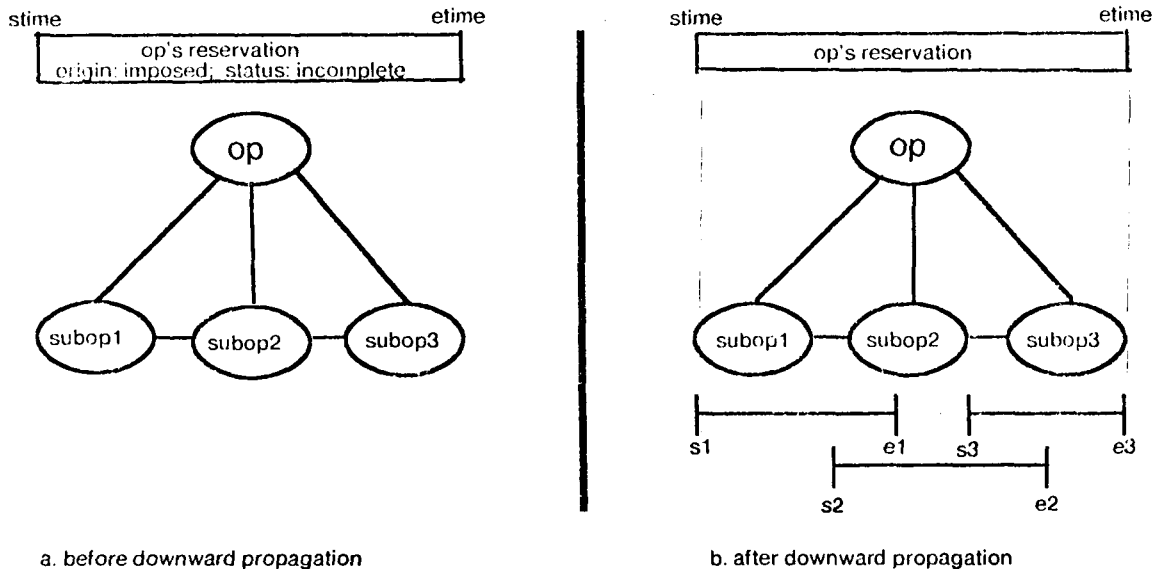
stime

etime

op's reservation
origin: imposed; status: incomplete

op

subop1

subop2

subop3

a. before downward propagation

stime

etime

op's reservation

op

subop1

subop2

subop3

s1

e1

s3

e3

s2

e2

b. after downward propagation